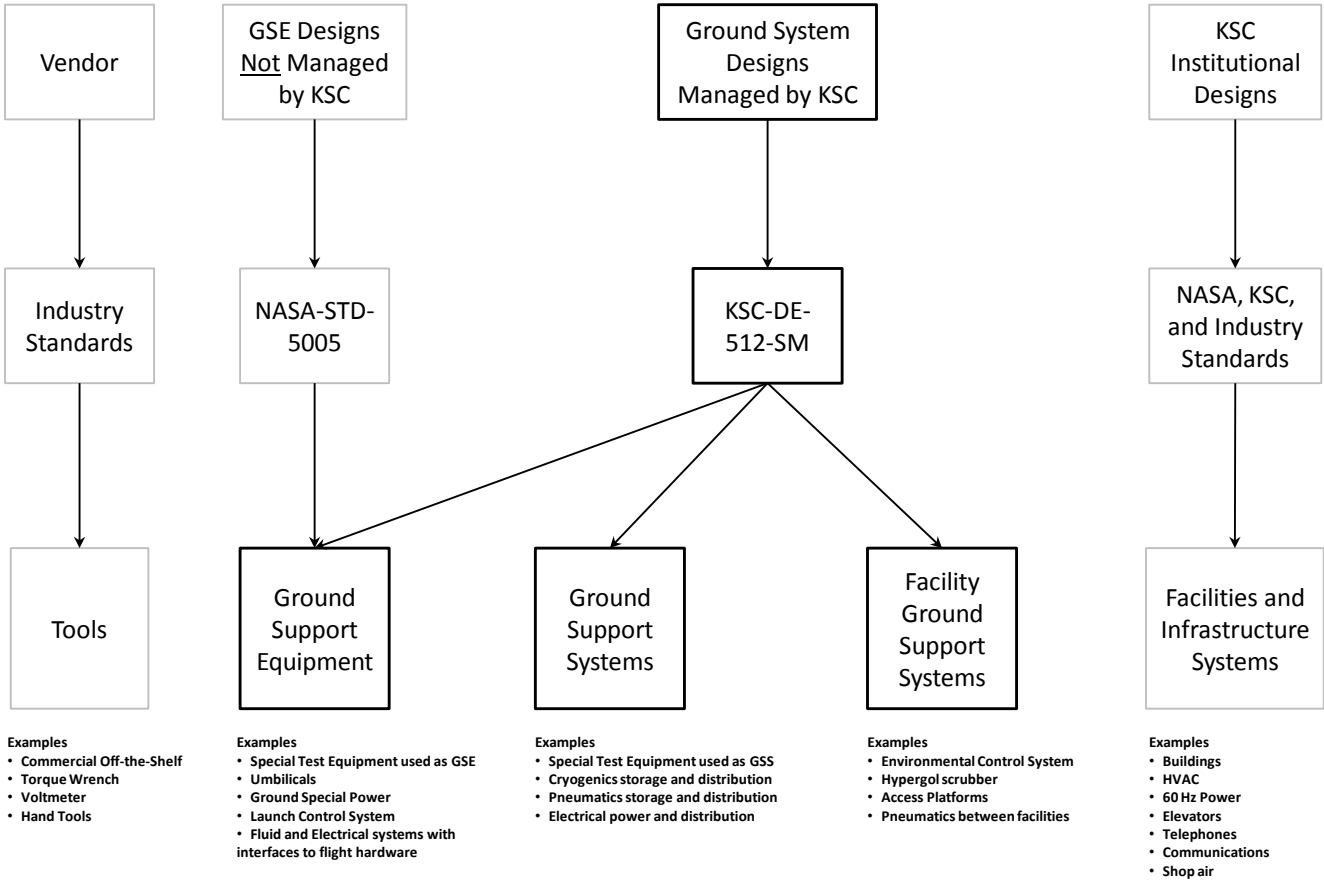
Vendor

GSE Designs Not Managed by KSC

Ground System Designs Managed by KSC

KSC Institutional Designs

Industry Standards

NASA-STD-5005

KSC-DE-512-SM

NASA, KSC, and Industry Standards

Tools

Ground Support Equipment

Ground Support Systems

Facility Ground Support Systems

Facilities and Infrastructure Systems

Examples
• Commercial Off-the-Shelf
• Torque Wrench
• Voltmeter
• Hand Tools

Examples
• Special Test Equipment used as GSE
• Umbilicals
• Ground Special Power
• Launch Control System
• Fluid and Electrical systems with interfaces to flight hardware

Examples
• Special Test Equipment used as GSS
• Cryogenics storage and distribution
• Pneumatics storage and distribution
• Electrical power and distribution

Examples
• Environmental Control System
• Hypergol scrubber
• Access Platforms
• Pneumatics between facilities

Examples
• Buildings
• HVAC
• 60 Hz Power
• Elevators
• Telephones
• Communications
• Shop air